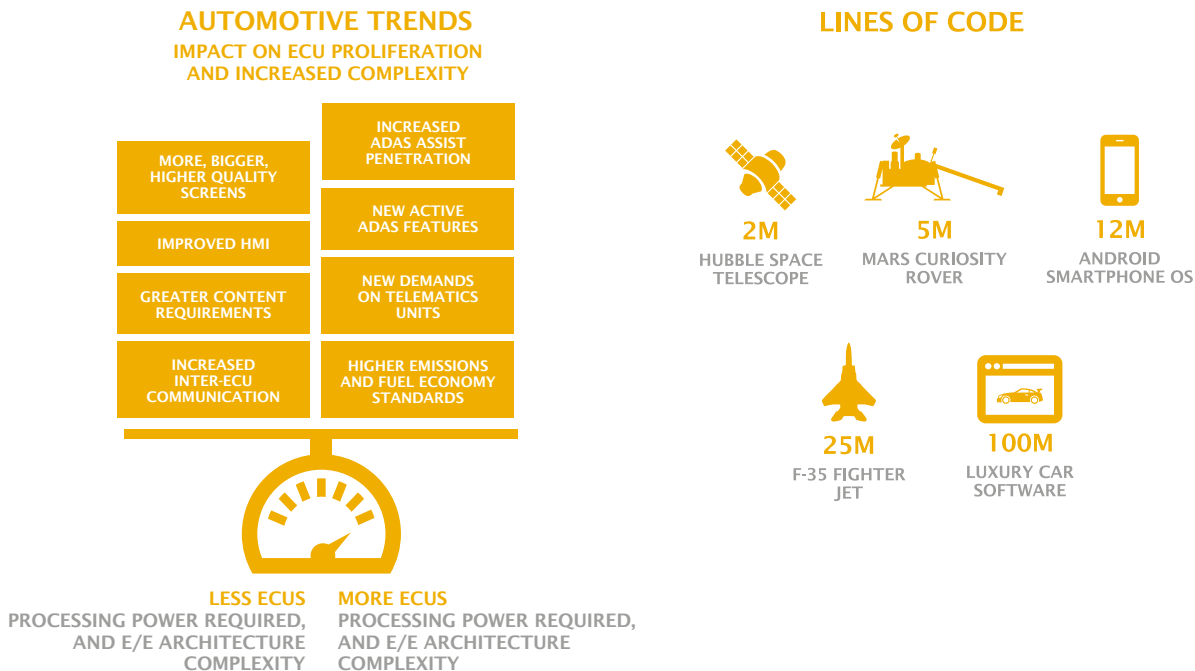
AUTOMOTIVE TRENDS
IMPACT ON ECU PROLIFERATION AND INCREASED COMPLEXITY

MORE, BIGGER, HIGHER QUALITY SCREENS

IMPROVED HMI

GREATER CONTENT REQUIREMENTS

INCREASED INTER-ECU COMMUNICATION

INCREASED ADAS ASSIST PENETRATION

NEW ACTIVE ADAS FEATURES

NEW DEMANDS ON TELEMATICS UNITS

HIGHER EMISSIONS AND FUEL ECONOMY STANDARDS

LESS ECUS
PROCESSING POWER REQUIRED, AND E/E ARCHITECTURE COMPLEXITY

MORE ECUS
PROCESSING POWER REQUIRED, AND E/E ARCHITECTURE COMPLEXITY

LINES OF CODE

2M
HUBBLE SPACE TELESCOPE

5M
MARS CURIOSITY ROVER

12M
ANDROID SMARTPHONE OS

25M
F-35 FIGHTER JET

100M
LUXURY CAR SOFTWARE